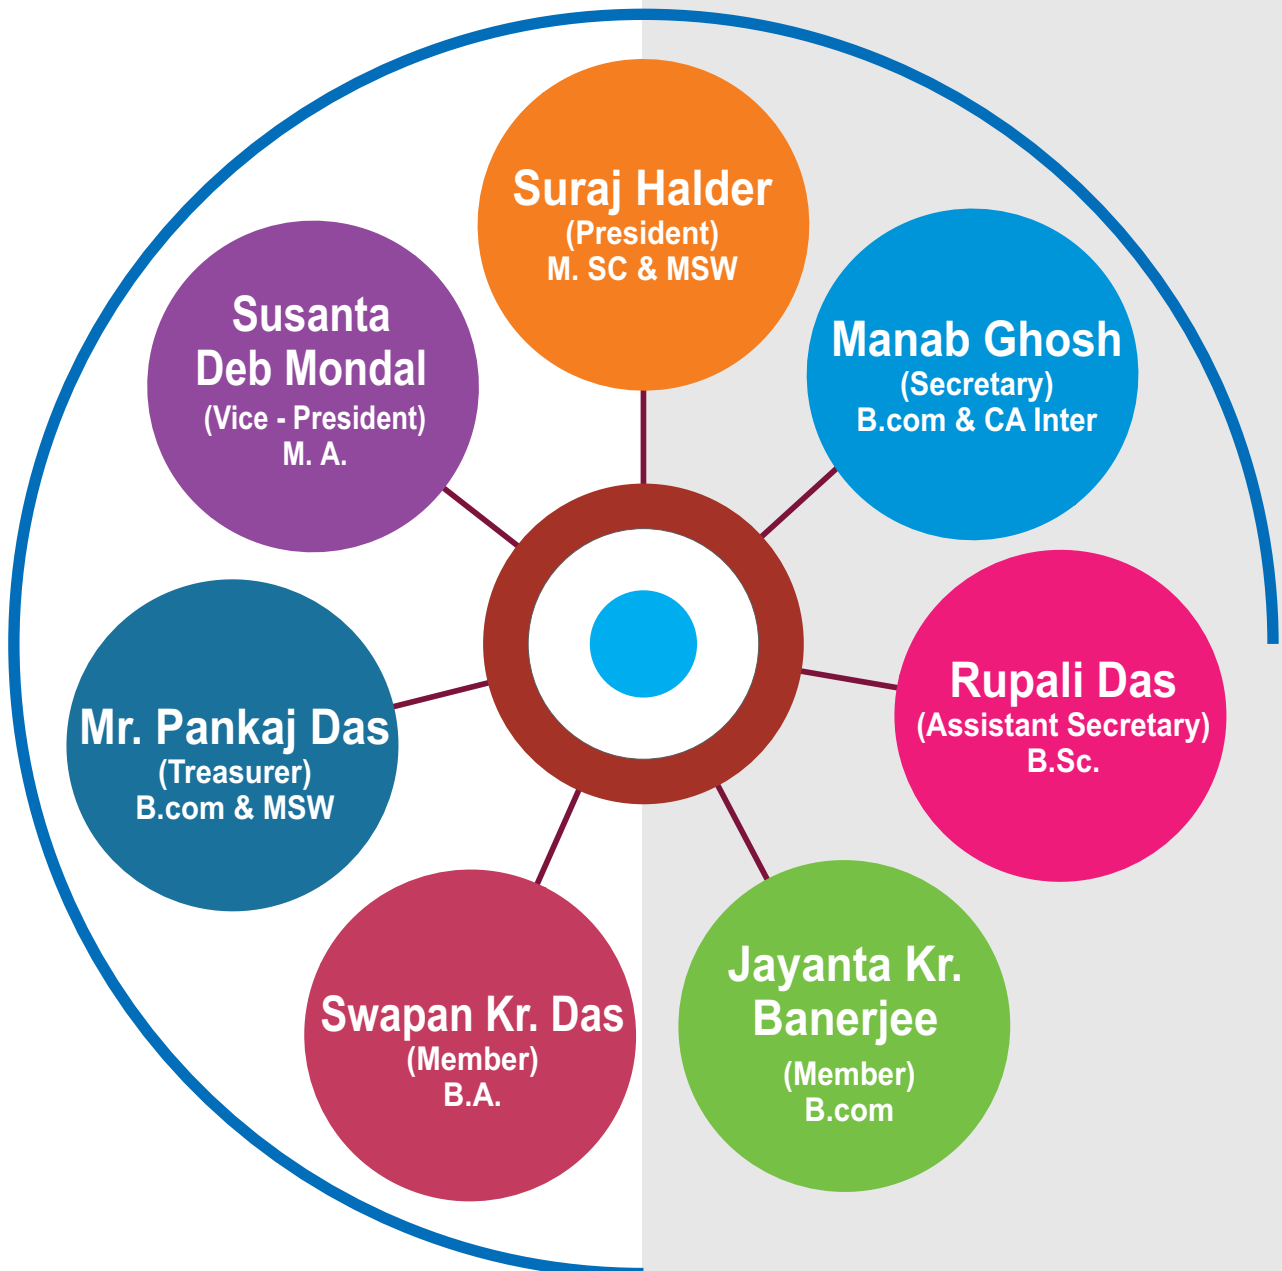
Suraj Halder
(President)
M. SC & MSW

Manab Ghosh
(Secretary)
B.com & CA Inter

Rupali Das
(Assistant Secretary)
B.Sc.

Jayanta Kr. Banerjee
(Member)
B.com

Swapan Kr. Das
(Member)
B.A.

Mr. Pankaj Das
(Treasurer)
B.com & MSW

Susanta Deb Mondal
(Vice - President)
M. A.